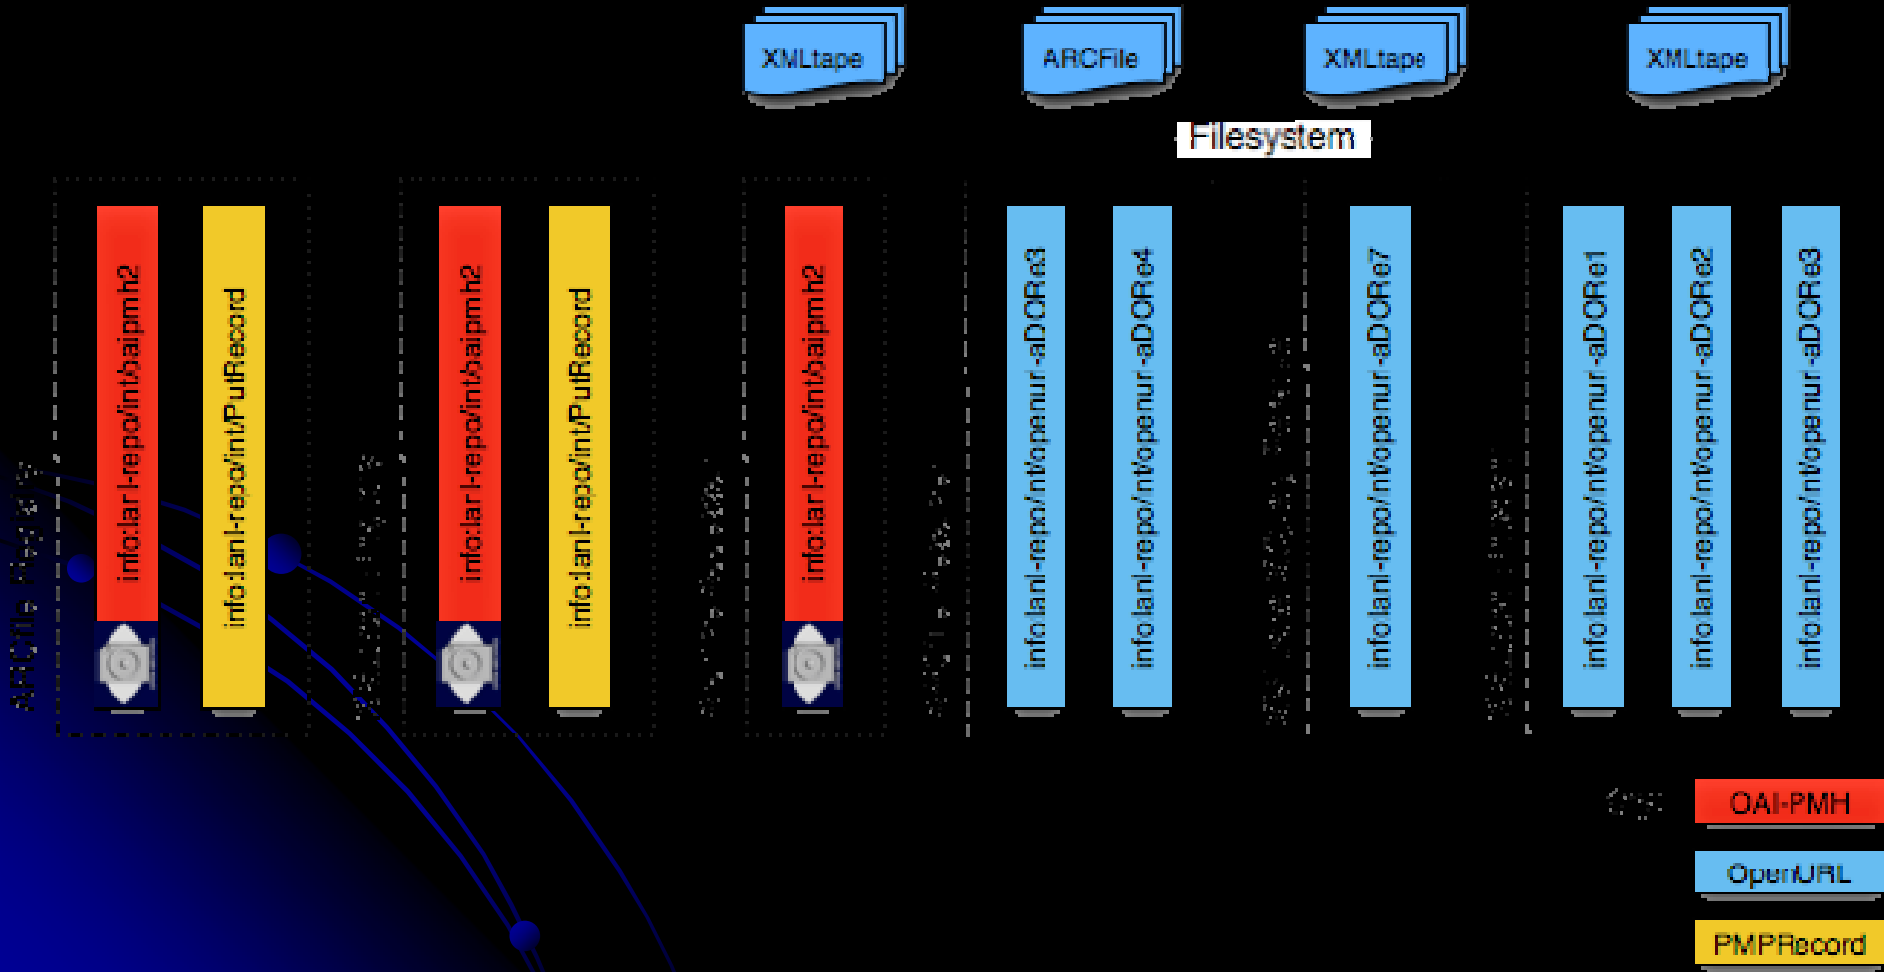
XMLtape

ARCFile

XMLtape

XMLtape

Filesystem

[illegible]

info:lanl-repo/int/oaipmh2

info:lanl-repo/int/PutRecord

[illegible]

info:lanl-repo/int/oaipmh2

info:lanl-repo/int/PutRecord

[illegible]

info:lanl-repo/int/oaipmh2

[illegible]

info:lanl-repo/int/openurl-aDORe3

info:lanl-repo/int/openurl-aDORe4

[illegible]

info:lanl-repo/int/openurl-aDORe7

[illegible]

info:lanl-repo/int/openurl-aDORe1

info:lanl-repo/int/openurl-aDORe2

info:lanl-repo/int/openurl-aDORe3

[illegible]

OAI-PMH

OpenURL

PMPRecord